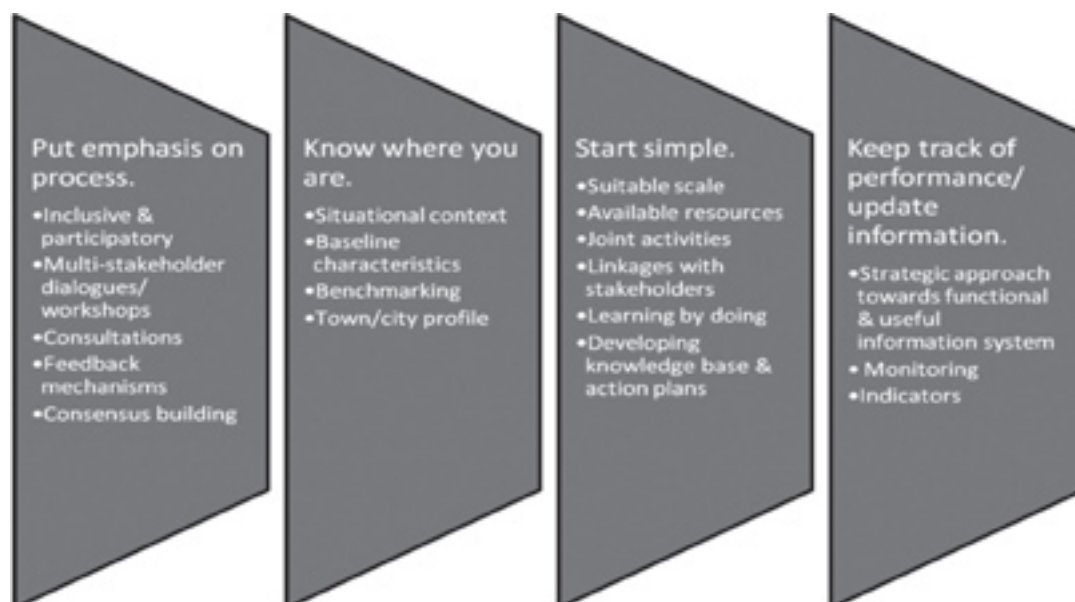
Put emphasis on process.

•Inclusive & participatory
•Multi-stakeholder dialogues/ workshops
•Consultations
•Feedback mechanisms
•Consensus building

Know where you are.

•Situational context
•Baseline characteristics
•Benchmarking
•Town/city profile

Start simple.

•Suitable scale
•Available resources
•Joint activities
•Linkages with stakeholders
•Learning by doing
•Developing knowledge base & action plans

Keep track of performance/ update information.

•Strategic approach towards functional & useful information system
• Monitoring
•Indicators